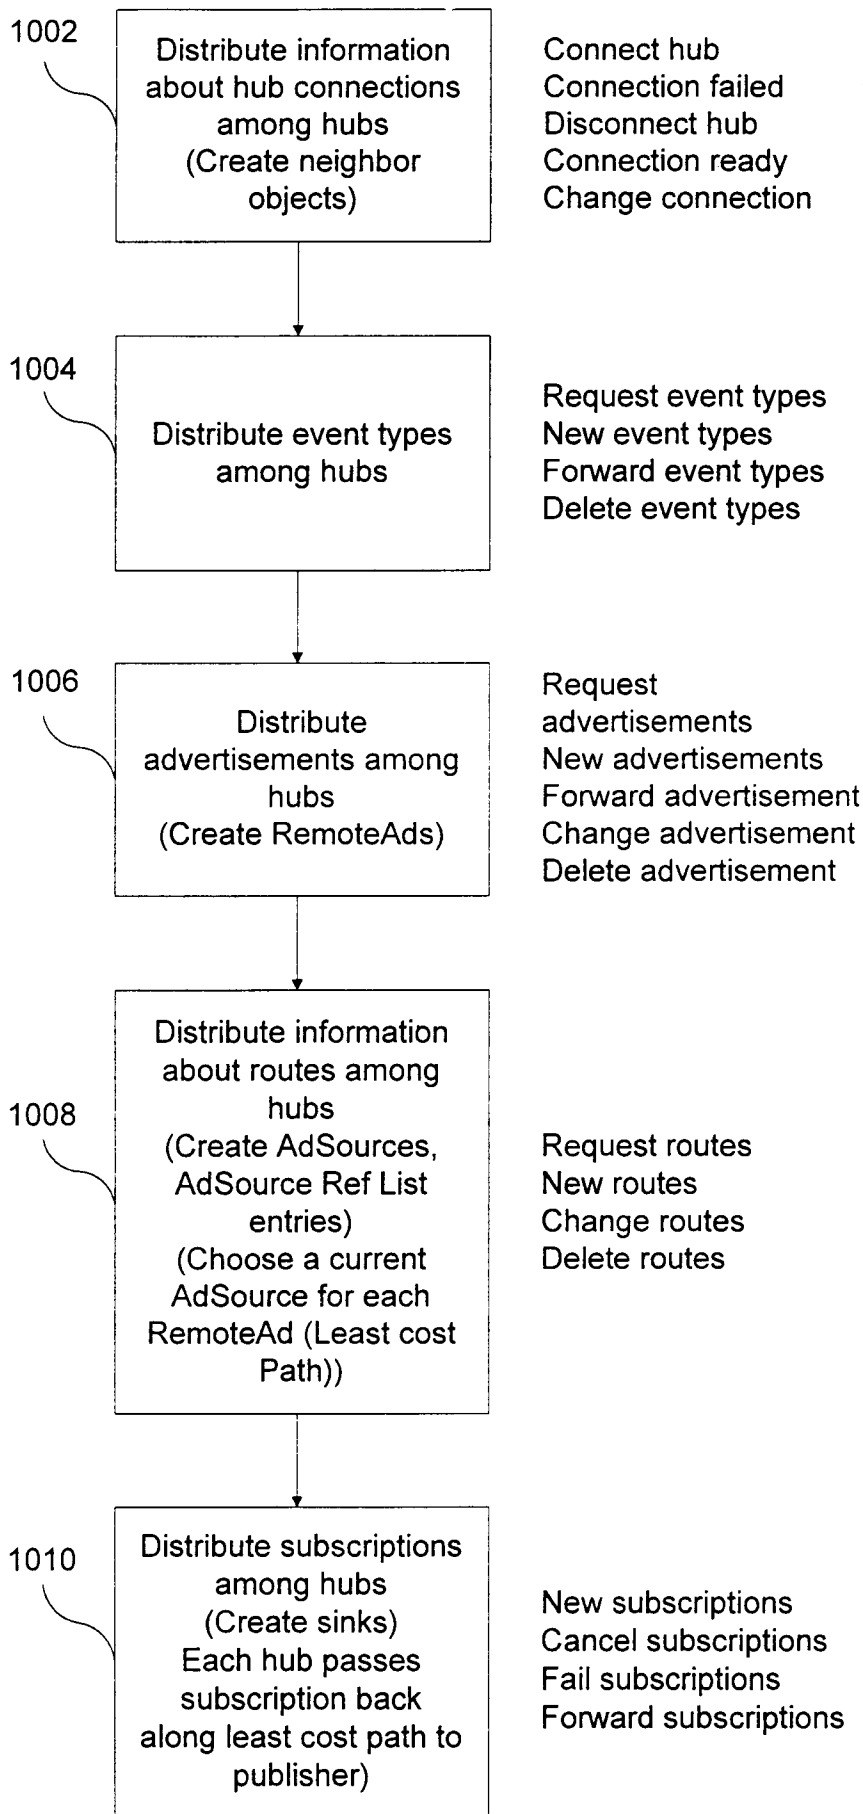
1002

Distribute information about hub connections among hubs (Create neighbor objects)

Connect hub
Connection failed
Disconnect hub
Connection ready
Change connection

1004

Distribute event types among hubs

Request event types
New event types
Forward event types
Delete event types

1006

Distribute advertisements among hubs (Create RemoteAds)

Request advertisements
New advertisements
Forward advertisement
Change advertisement
Delete advertisement

1008

Distribute information about routes among hubs (Create AdSources, AdSource Ref List entries) (Choose a current AdSource for each RemoteAd (Least cost Path))

Request routes
New routes
Change routes
Delete routes

1010

Distribute subscriptions among hubs (Create sinks) Each hub passes subscription back along least cost path to publisher)

New subscriptions
Cancel subscriptions
Fail subscriptions
Forward subscriptions